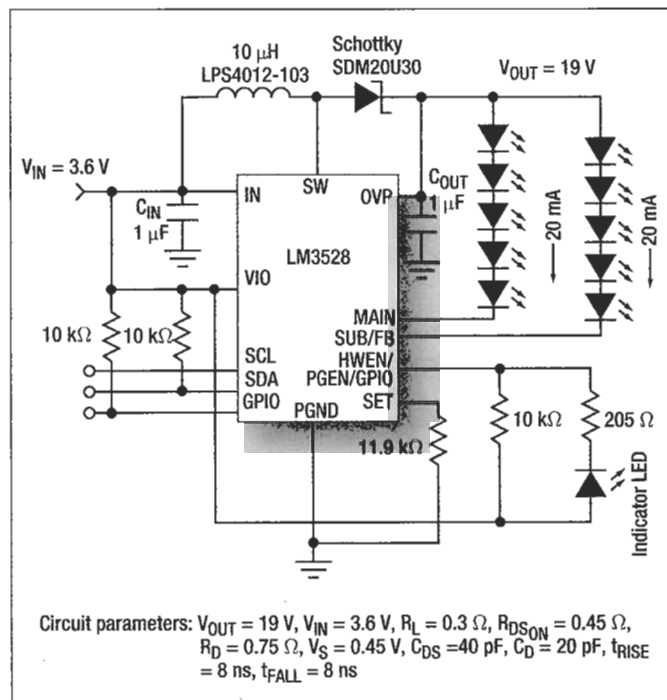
10 μH
LPS4012-103

Schottky
SDM20U30

$V_{OUT}$ = 19 V

$V_{IN}$ = 3.6 V

$C_{IN}$
1 μF

IN
SW
OVP

$C_{OUT}$
1 μF

LM3528

VIO

20 mA
20 mA

MAIN
SUB/FB
HWEN/
PGEN/GPIO
SET

10 kΩ
10 kΩ

SCL
SDA
GPIO
PGND

11.9 kΩ

10 kΩ
205 Ω

Indicator LED

Circuit parameters: $V_{OUT}$ = 19 V, $V_{IN}$ = 3.6 V, $R_L$ = 0.3 Ω, $R_{DS_{ON}}$ = 0.45 Ω, $R_D$ = 0.75 Ω, $V_S$ = 0.45 V, $C_{DS}$ =40 pF, $C_D$ = 20 pF, $t_{RISE}$ = 8 ns, $t_{FALL}$ = 8 ns